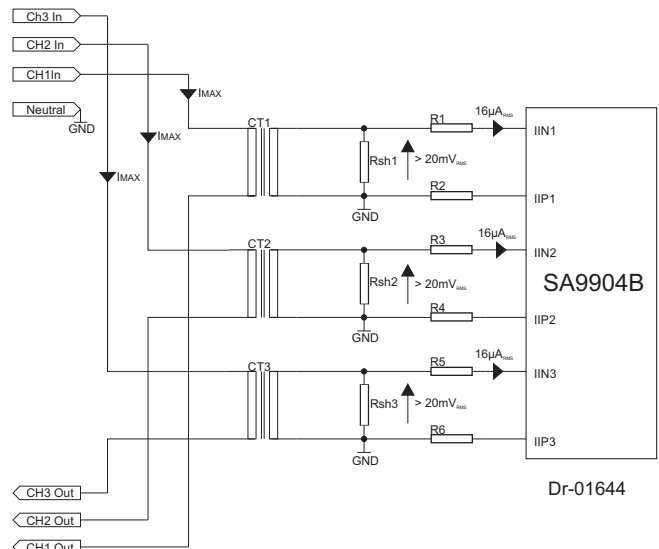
Ch3 In
CH2 In
CH1In
Neutral
GND
IMAX
IMAX
IMAX
CT1
R1
$16\mu A_{RMS}$
IIN1
Rsh1
> $20mV_{RMS}$
R2
IIP1
GND
CT2
R3
$16\mu A_{RMS}$
IIN2
SA9904B
Rsh2
> $20mV_{RMS}$
R4
IIP2
GND
CT3
R5
$16\mu A_{RMS}$
IIN3
Rsh3
> $20mV_{RMS}$
R6
IIP3
GND
CH3 Out
CH2 Out
CH1 Out
Dr-01644